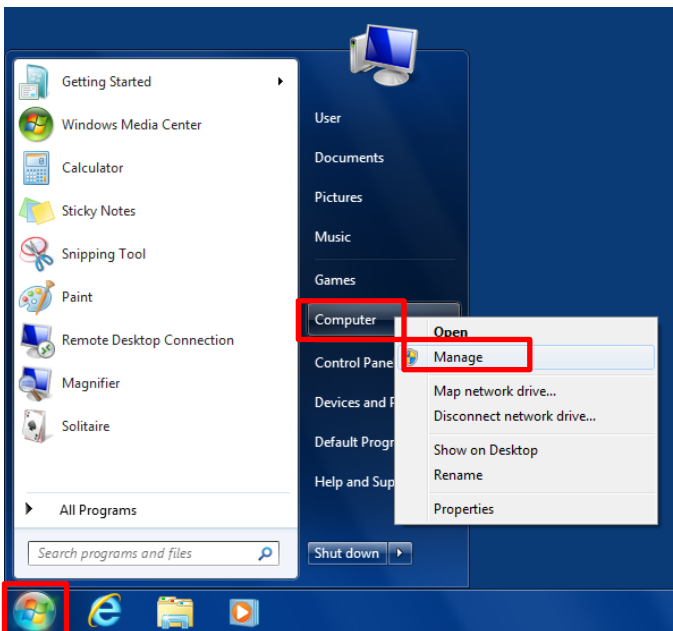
Getting Started
Windows Media Center
Calculator
Sticky Notes
Snipping Tool
Paint
Remote Desktop Connection
Magnifier
Solitaire
All Programs
Search programs and files

User
Documents
Pictures
Music
Games
Computer
Control Pane
Devices and P
Default Progr
Help and Sup
Shut down

Open
Manage
Map network drive...
Disconnect network drive...
Show on Desktop
Rename
Properties